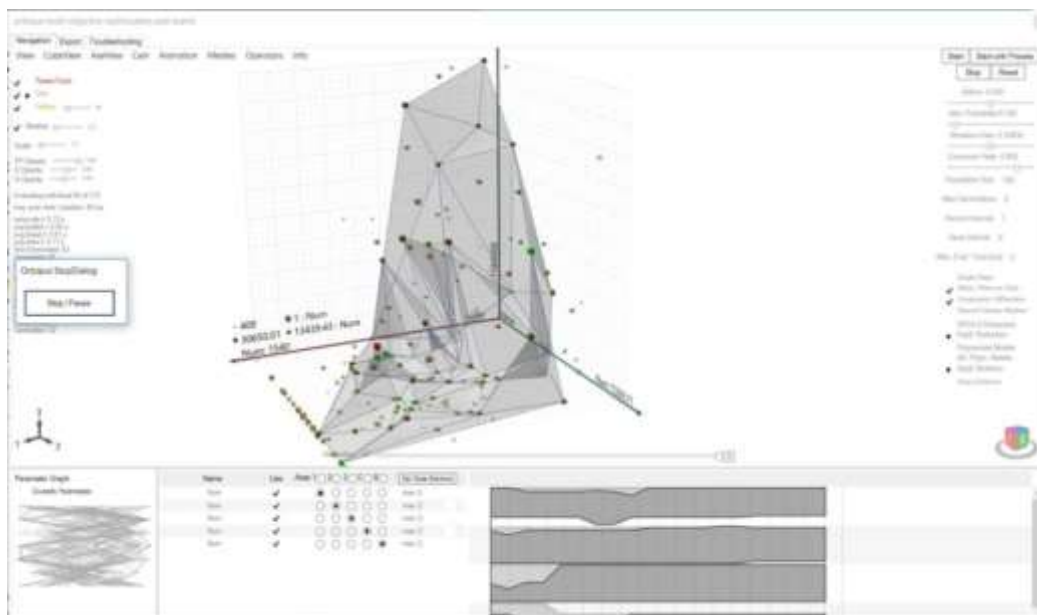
Navigation Export Troubleshooting
View ColorMaps Axes Cam Animation Meshes Operators Info

Start Start with Presets
Stop Reset

Octopus StopDialog

Stop / Pause

- 408
• 50653.01
• 1 : Num
• 13439.43 : Num
Num: 1540

Parameter Graph
Name
Use
Num
Num
Num
Num
Num